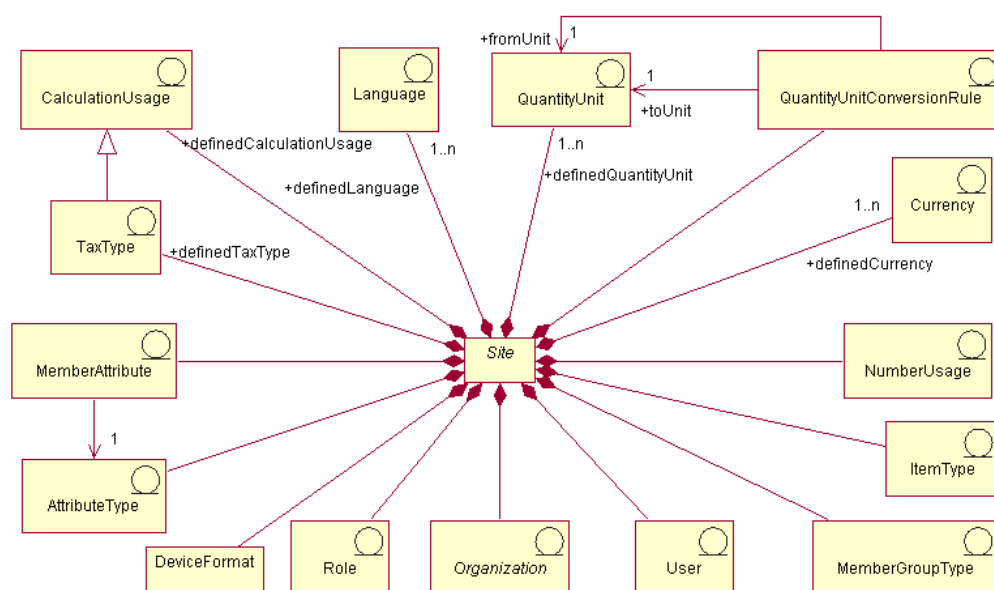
+fromUnit
1
1
CalculationUsage
Language
QuantityUnit
+toUnit
QuantityUnitConversionRule
+definedCalculationUsage
1..n
1..n
+definedLanguage
+definedQuantityUnit
1..n
Currency
TaxType
+definedTaxType
+definedCurrency
MemberAttribute
Site
NumberUsage
1
ItemType
AttributeType
DeviceFormat
Role
Organization
User
MemberGroupType